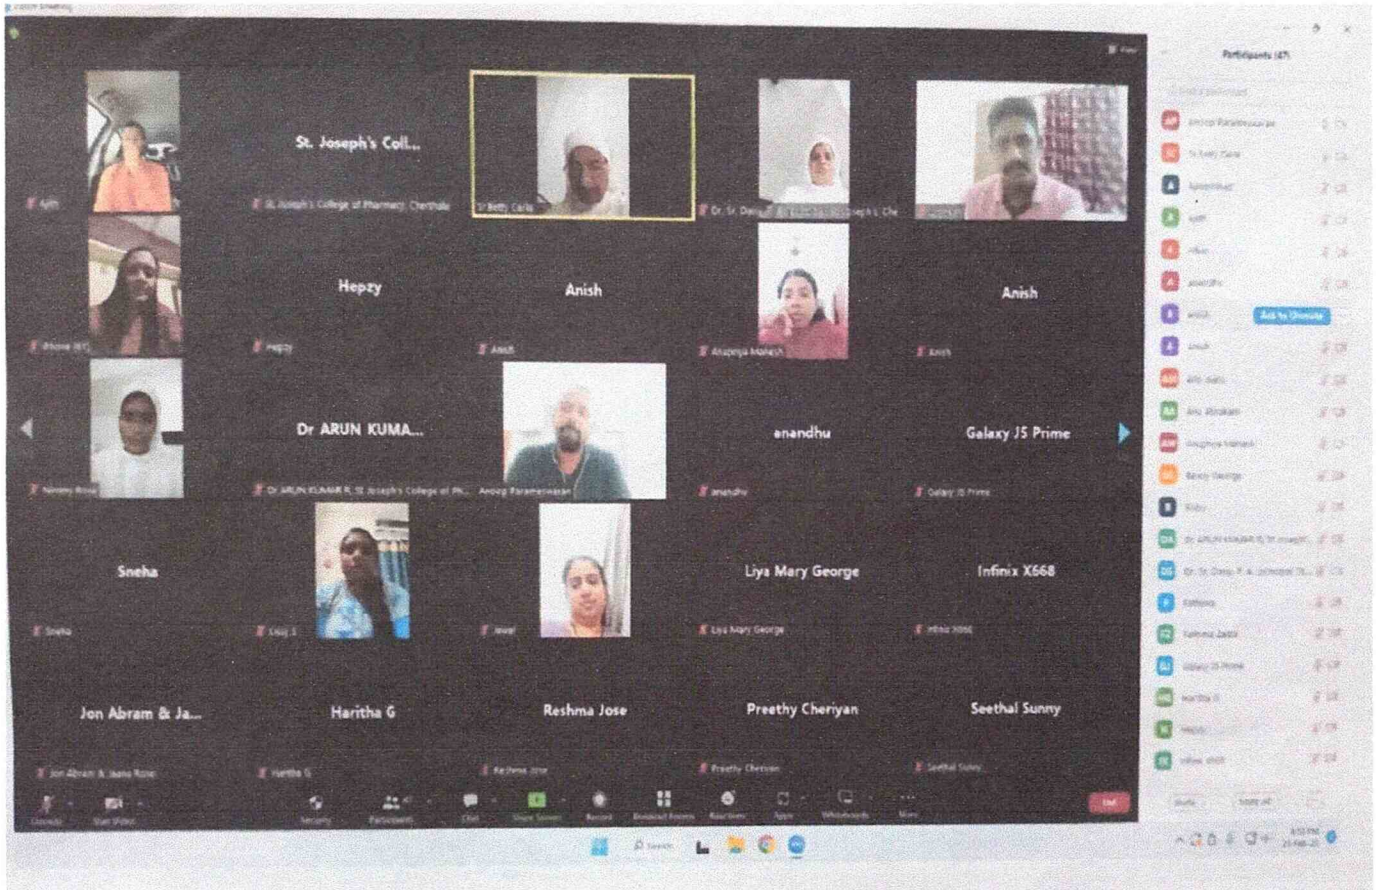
Participants (47)

St. Joseph's Coll...

St. Joseph's College of Pharmacy, Cherthala

Sr Betty Carla

Anish

Hepzy

Anish

Anish

Anish

Anupriya Mahesh

Dr ARUN KUMA...

Dr ARUN KUMAR R, St Joseph's College of Ph...

Anoop Parameswaran

anandhu

anandhu

Galaxy J5 Prime

Galaxy J5 Prime

Sneha

Sneha

Jewel

Liya Mary George

Liya Mary George

Infinix X668

Infinix X668

Jon Abram & Ja...

Jon Abram & Jaana Rose

Haritha G

Haritha G

Reshma Jose

Reshma Jose

Preethy Cheriyan

Preethy Cheriyan

Seethal Sunny

Seethal Sunny

Anoop Parameswaran

Sr Betty Carla

Ajith

anandhu

Add to Chinmaya

Anish

Anu Abraham

Anupriya Mahesh

Benny George

Dr ARUN KUMAR R, St Joseph...

Galaxy J5 Prime

Haritha G

Hepzy

Unmute

Start Video

Security

Participants

Chat

Share Screen

Record

Breakout Rooms

Reactions

Apps

Whiteboards

More

End

Mute

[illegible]

Search